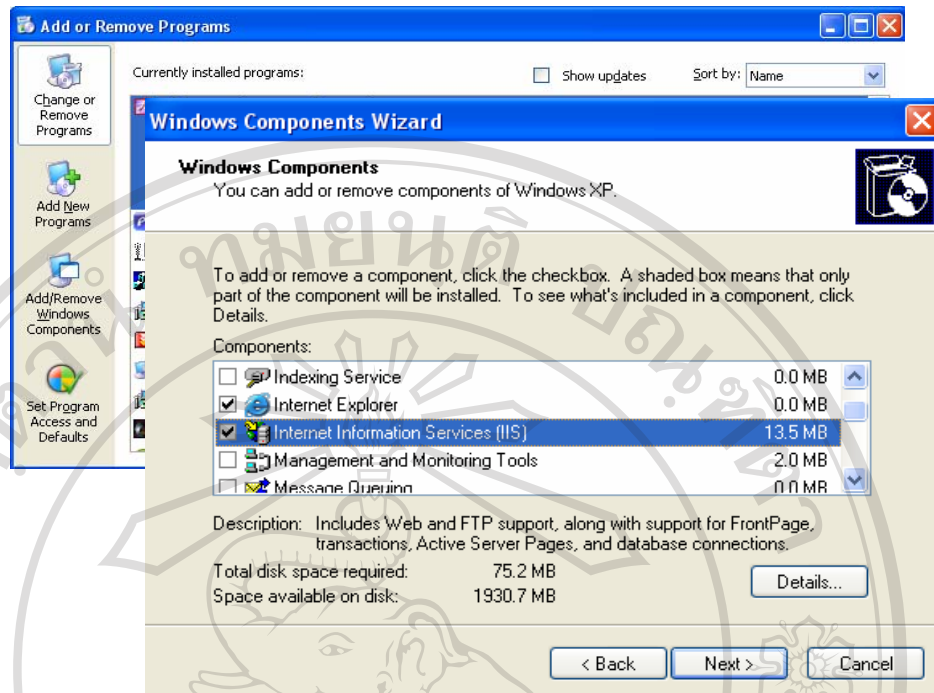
Add or Remove Programs

Change or Remove Programs

Add New Programs

Add/Remove Windows Components

Set Program Access and Defaults

Currently installed programs:

Show updates

Sort by: Name

Windows Components Wizard

Windows Components
You can add or remove components of Windows XP.

To add or remove a component, click the checkbox. A shaded box means that only part of the component will be installed. To see what's included in a component, click Details.

Components:

| | | |
|---|---|---|
| ☐ | Indexing Service | 0.0 MB |
| ☑ | Internet Explorer | 0.0 MB |
| ☑ | Internet Information Services (IIS) | 13.5 MB |
| ☐ | Management and Monitoring Tools | 2.0 MB |
| ☐ | Message Queuing | 0.0 MB |

Description: Includes Web and FTP support, along with support for FrontPage, transactions, Active Server Pages, and database connections.

Total disk space required: 75.2 MB

Space available on disk: 1930.7 MB

Details...

< Back

Next >

Cancel